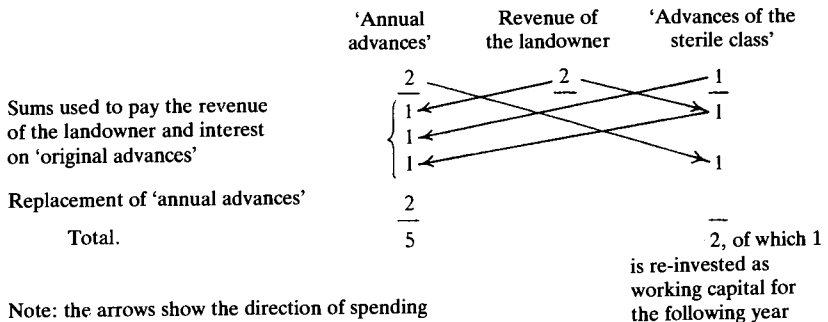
| | 'Annual advances' | Revenue of the landowner | 'Advances of the sterile class' |
|---|---|---|---|
| | 2 | 2 | 1 |
| Sums used to pay the revenue of the landowner and interest on 'original advances' | 1 | | 1 |
| | 1 | | |
| | 1 | | 1 |
| Replacement of 'annual advances' | 2 | | |
| Total. | 5 | | 2, of which 1 is re-invested as working capital for the following year |

Note: the arrows show the direction of spending